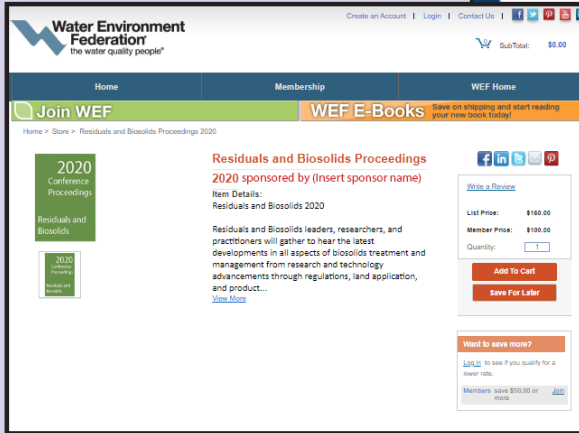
Water Environment Federation
the water quality people®

Create an Account | Login | Contact Us |

SubTotal: $0.00

Home
Membership
WEF Home

Join WEF
WEF E-Books
Save on shipping and start reading your new book today!

Home > Store > Residuals and Biosolids Proceedings 2020

2020
Conference Proceedings
Residuals and Biosolids

2020
Conference Proceedings
Residuals and Biosolids

Residuals and Biosolids Proceedings 2020 sponsored by (Insert sponsor name)

Item Details:
Residuals and Biosolids 2020

Residuals and Biosolids leaders, researchers, and practitioners will gather to hear the latest developments in all aspects of biosolids treatment and management from research and technology advancements through regulations, land application, and product...
View More

Write a Review

List Price: $160.00
Member Price: $100.00
Quantity: 1

Add To Cart
Save For Later

Want to save more?
Log in to see if you qualify for a lower rate.
Members save $50.00 or more
Join